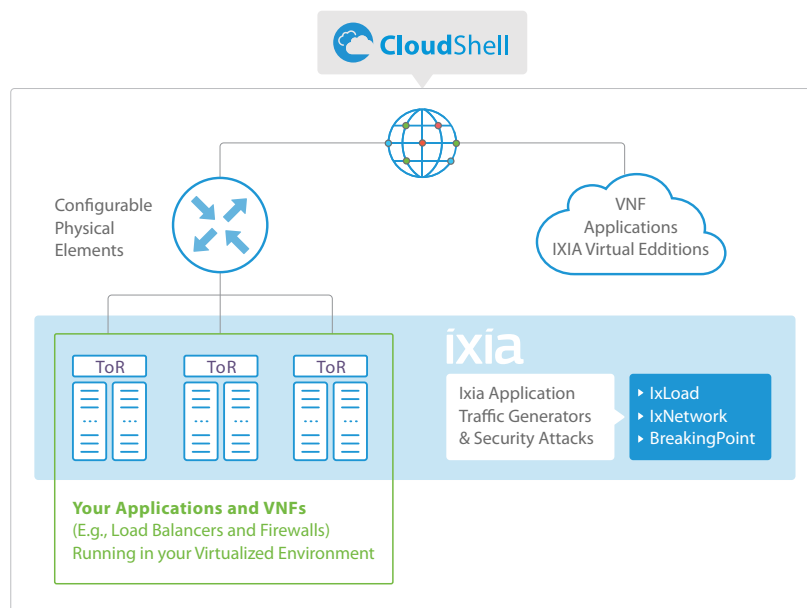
CloudShell

Configurable Physical Elements

VNF Applications IXIA Virtual Edditions

ixia

ToR

ToR

ToR

Ixia Application Traffic Generators & Security Attacks

IxLoad
IxNetwork
BreakingPoint

Your Applications and VNFs
(E.g., Load Balancers and Firewalls)
Running in your Virtualized Environment